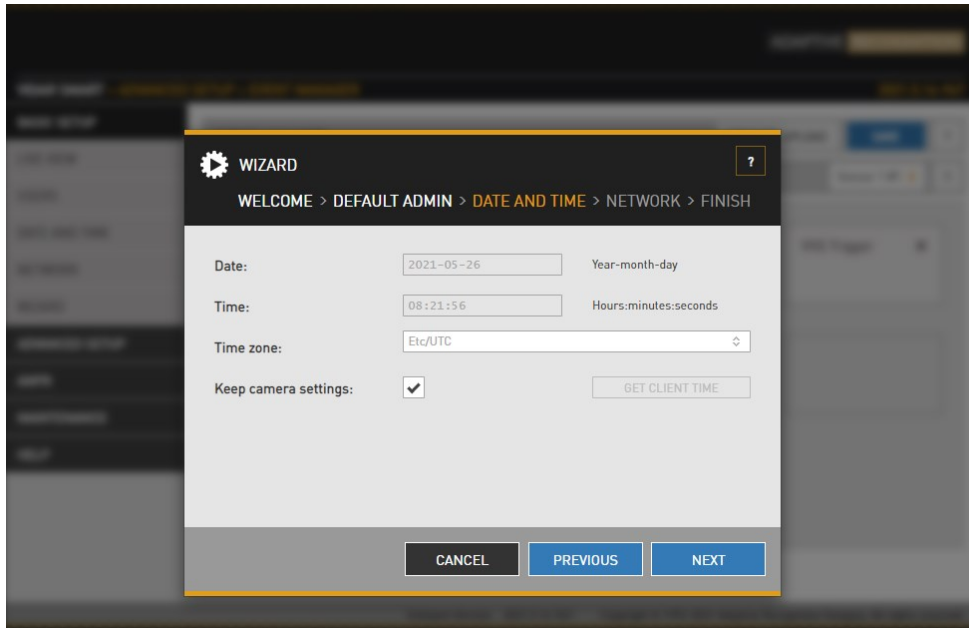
WIZARD

?

WELCOME > DEFAULT ADMIN > DATE AND TIME > NETWORK > FINISH

Date: 2021-05-26 Year-month-day

Time: 08:21:56 Hours:minutes:seconds

Time zone: Etc/UTC

Keep camera settings: ✔ GET CLIENT TIME

CANCEL PREVIOUS NEXT